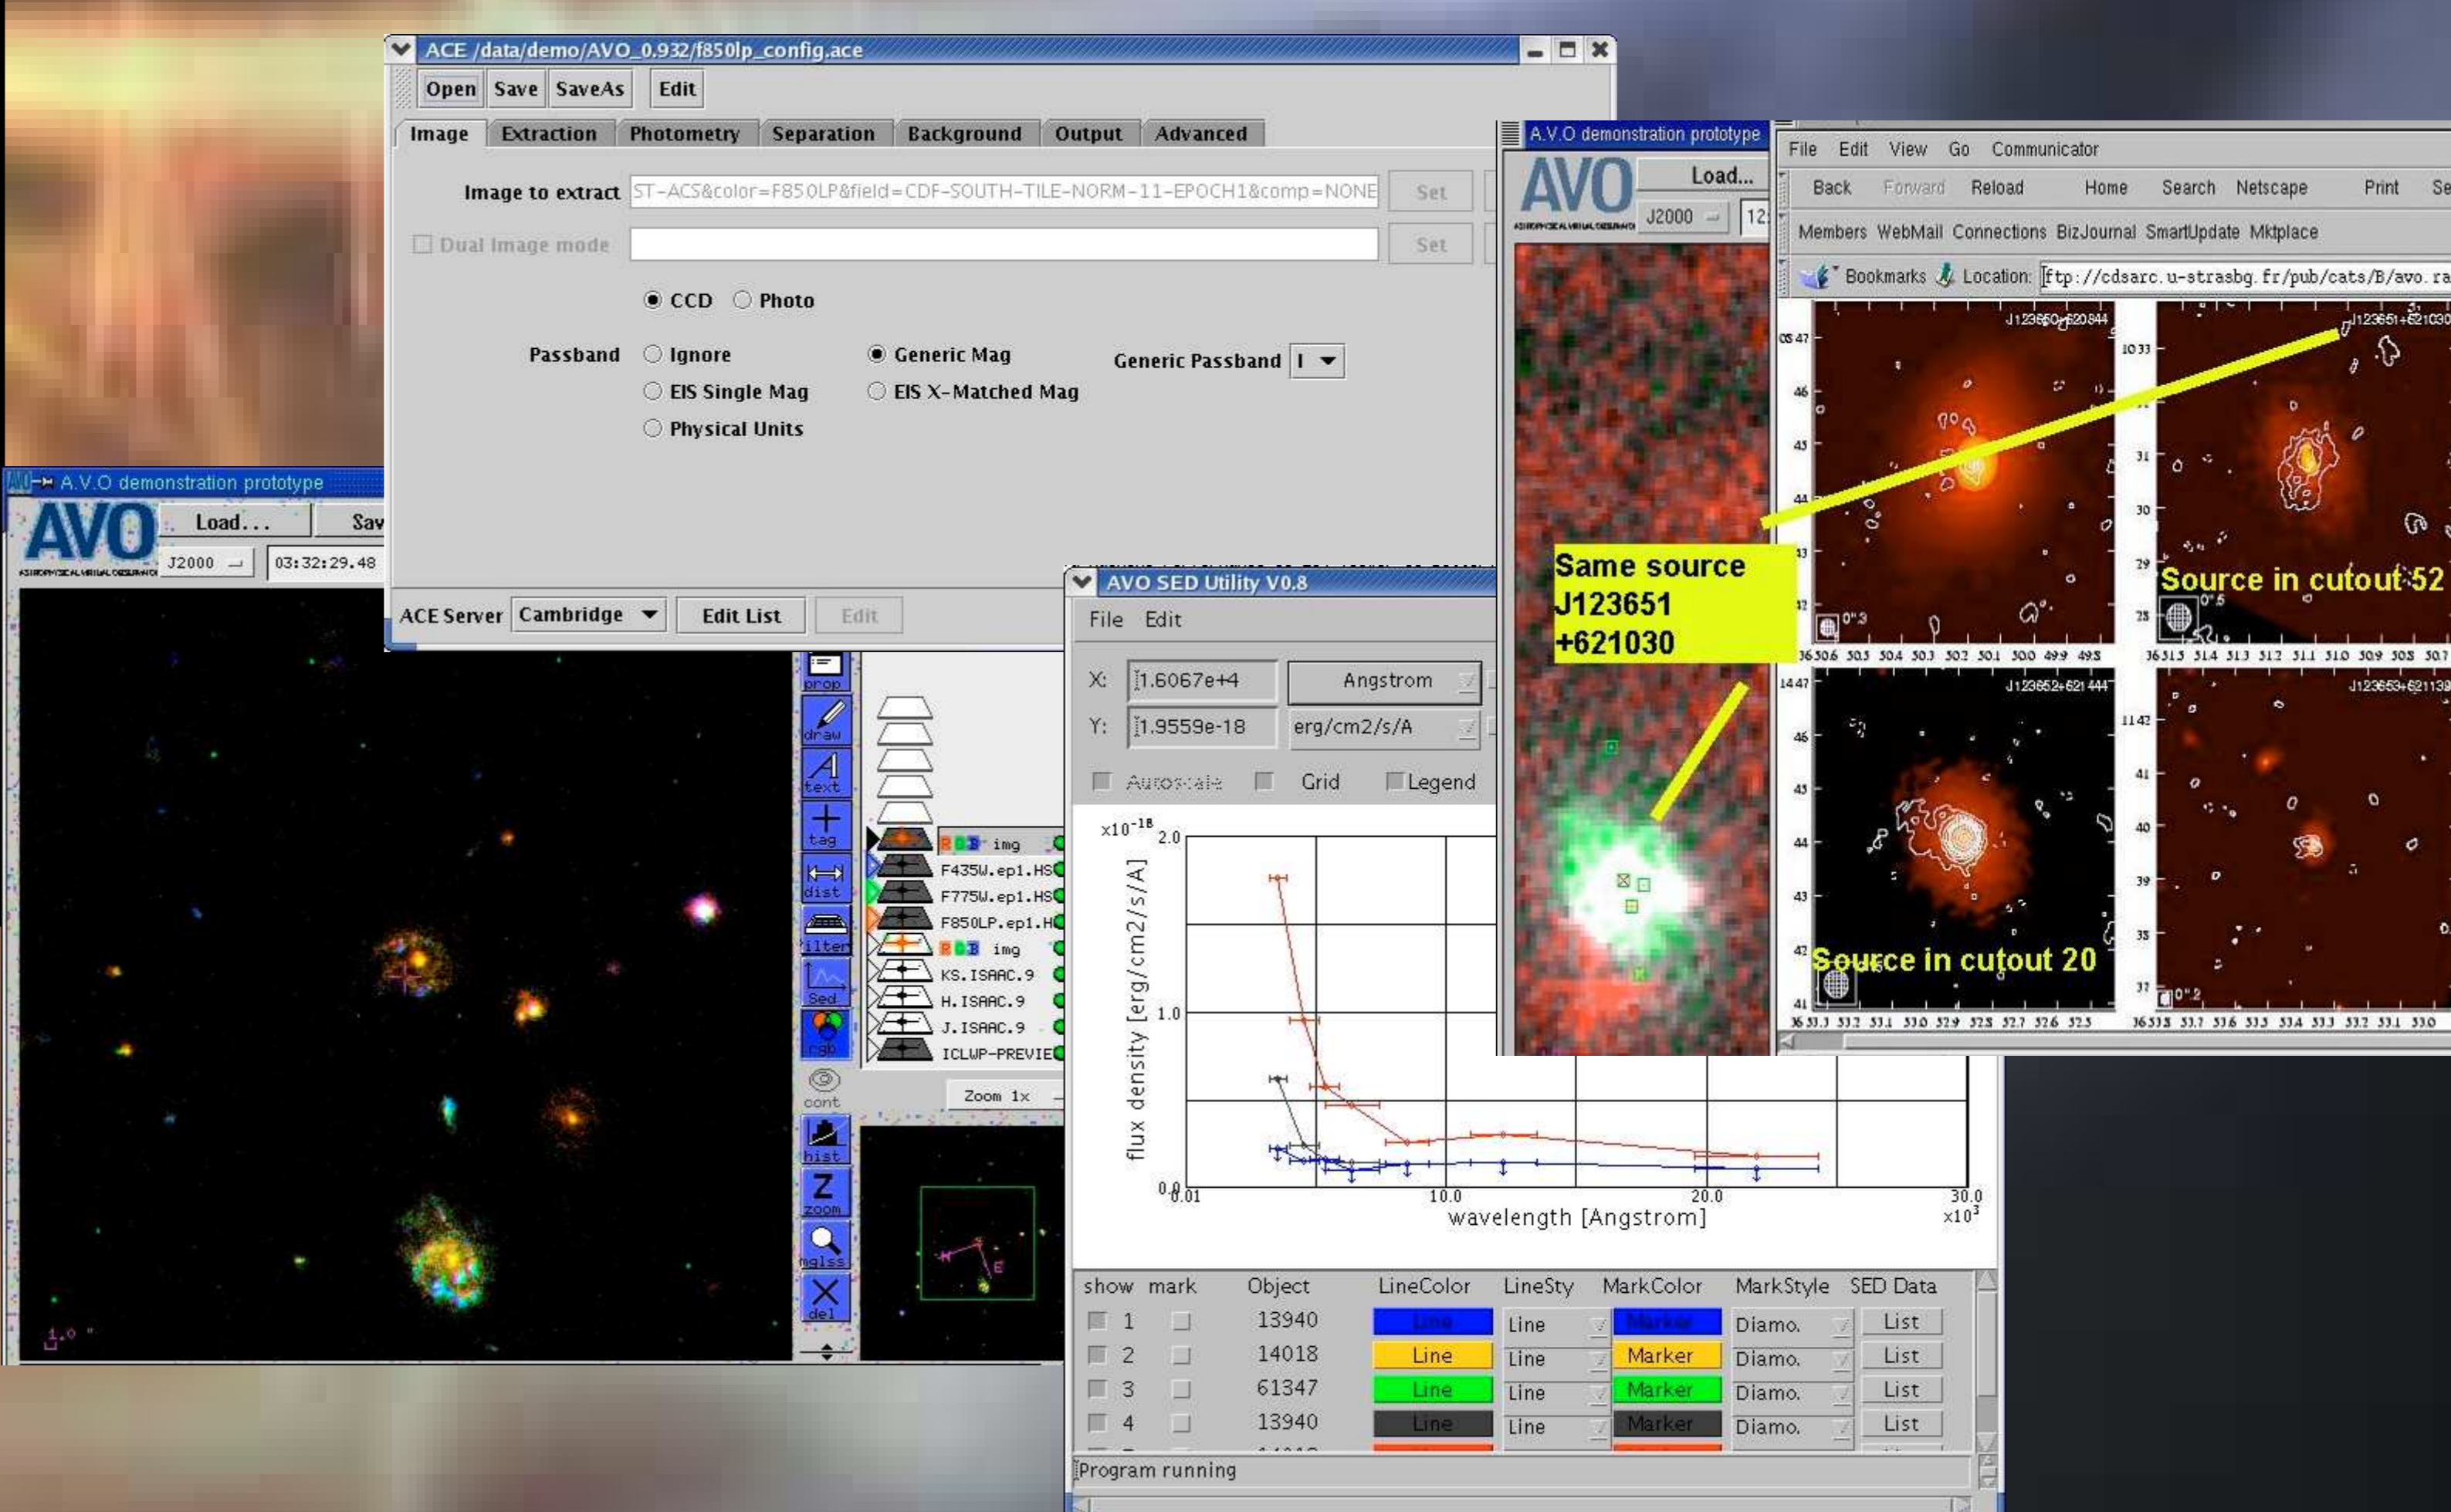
ACE /data/demo/AVO_0.932/f850lp_config.ace

Open Save SaveAs Edit

Image Extraction Photometry Separation Background Output Advanced

Image to extract ST-ACS&color=F850LP&field=CDF-SOUTH-TILE-NORM-11-EPOCH1&comp=NONE Set

Dual Image mode Set

CCD Photo

Passband Ignore Generic Mag Generic Passband I

EIS Single Mag EIS X-Matched Mag

Physical Units

ACE Server Cambridge Edit List Edit

A.V.O demonstration prototype

AVO Load... Sav

J2000 03:32:29.48

prop draw text tag dist filter sed rgb cont hist zoom mglss del

RGB img
F435W.ep1.HS
F775W.ep1.HS
F850LP.ep1.H
RGB img
KS.ISAAC.9
H.ISAAC.9
J.ISAAC.9
ICLWP-PREVIE

Zoom 1x

AVO SED Utility V0.8

File Edit

X: 1.6067e+4 Angstrom

Y: 1.9559e-18 erg/cm2/s/A

Autoscale Grid Legend

$x10^{-18}$ 2.0

1.0

0.0

flux density [erg/cm2/s/A]

0.01 10.0 20.0 30.0 $x10^3$

wavelength [Angstrom]

| show | mark | Object | LineColor | LineSty | MarkColor | MarkStyle | SED Data |
|---|---|---|---|---|---|---|---|
| | 1 | 13940 | Line | Line | Marker | Diamo. | List |
| | 2 | 14018 | Line | Line | Marker | Diamo. | List |
| | 3 | 61347 | Line | Line | Marker | Diamo. | List |
| | 4 | 13940 | Line | Line | Marker | Diamo. | List |

Program running

A.V.O demonstration prototype

AVO Load...

J2000 12

Same source J123651 +621030

File Edit View Go Communicator

Back Forward Reload Home Search Netscape Print Se

Members WebMail Connections BizJournal SmartUpdate Mktplace

Bookmarks Location: ftp://cdsarc.u-strasbg.fr/pub/cats/B/avo.ra

J123650+620844

J123651+621030

Source in cutout 52

J123652+621444

J123653+621139

Source in cutout 20